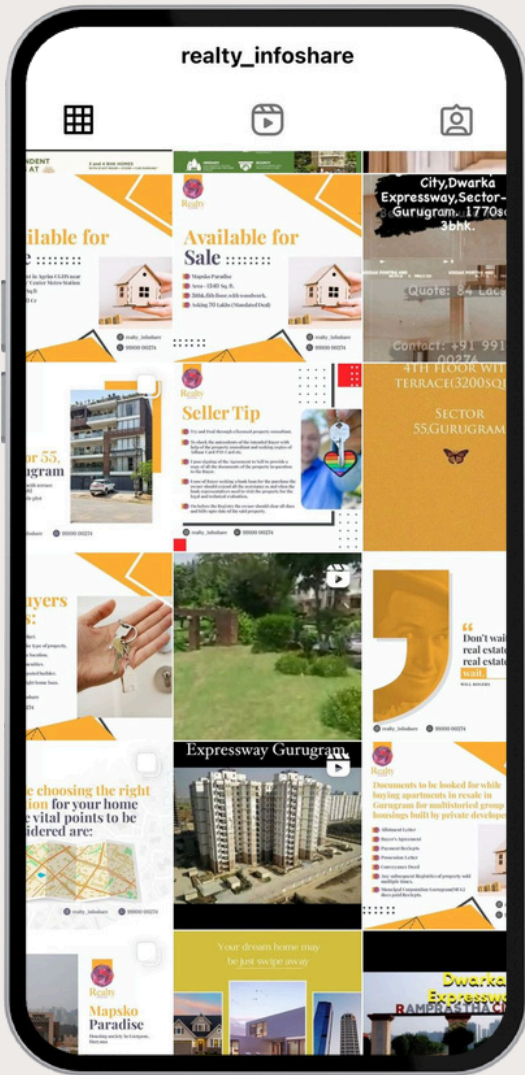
realty_infoshare

ailable for
le

Realty

Available for
Sale

Mapsko Paradise

realty_infoshare

City,Dwarka Expressway,Sector-
Gurugram. 1770sq
3bhk.

Quote: 84 Lac

Contact: +91 991
00274

or 55,
ugram

Realty

Seller Tip

realty_infoshare

4TH FLOOR WIT
TERRACE(3200SQ

SECTOR
55,GURUGRAM

uyers

Don't wai
real estat
real estat

e choosing the right
ion for your home
vital points to be
idered are:

realty_infoshare

Expressway Gurugram

Realty

Documents to be looked for while buying apartments in resale in Gurugram for multistoried group housings built by private develope

Realty

Mapsko
Paradise

Your dream home may
be just swipe away

Dwarka
Expressw
RAMPRASTHA